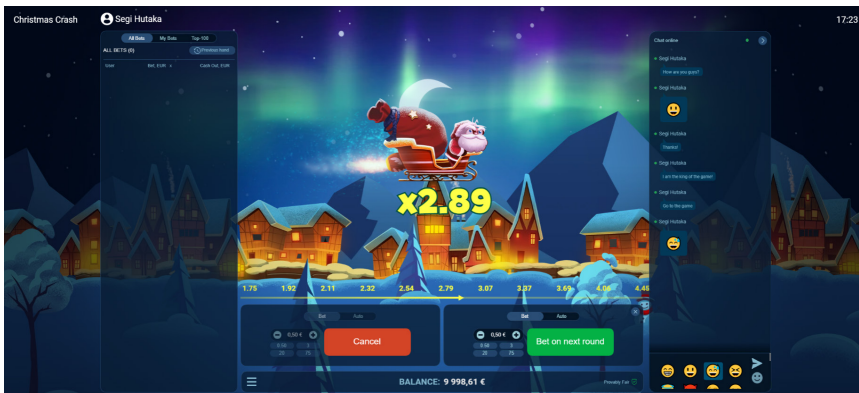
Christmas Crash
Segi Hutaka
17:23

All Bets My Bets Top 100
ALL BETS (0)
Previous hand
User Bet, EUR Cash Out, EUR

x2.89

1.75 1.92 2.11 2.32 2.54 2.79 3.07 3.37 3.69 4.06 4.46

Bet Auto
0,50 €
0.50 5
25 75
Cancel

Bet Auto
0,50 €
0.50 5
25 75
Bet on next round

BALANCE: 9 998,61 €
Provably Fair

Chat online
Segi Hutaka
How are you guys?
Segi Hutaka
Segi Hutaka
Thanks!
Segi Hutaka
I am the king of the game!
Segi Hutaka
Go to the game
Segi Hutaka